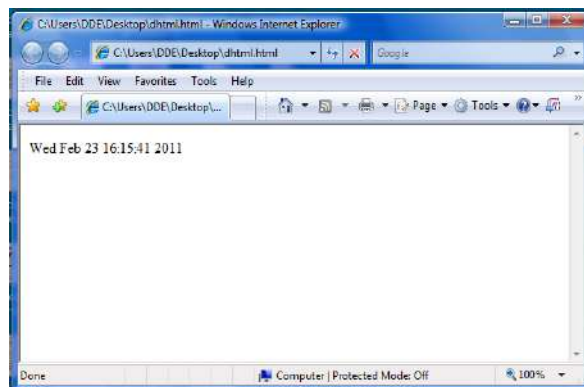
C:\Users\DDE\Desktop\dhtml.html - Windows Internet Explorer

C:\Users\DDE\Desktop\dhtml.html

Google

File Edit View Favorites Tools Help

C:\Users\DDE\Desktop\...

Page Tools

Wed Feb 23 16:15:41 2011

Done

Computer | Protected Mode: Off

100%